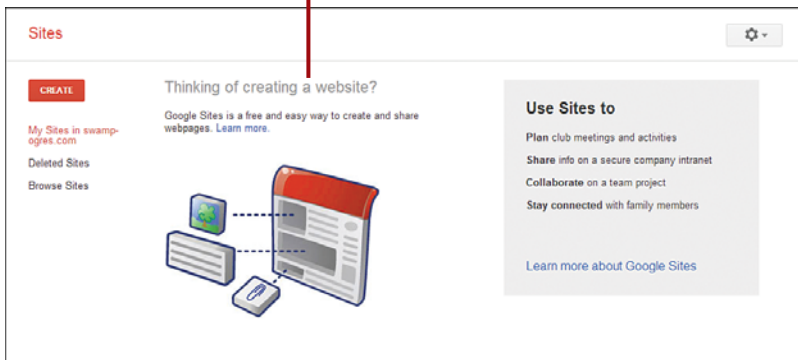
Sites

CREATE

My Sites in swamp-ogres.com

Deleted Sites

Browse Sites

Thinking of creating a website?

Google Sites is a free and easy way to create and share webpages. Learn more.

Use Sites to

**Plan** club meetings and activities

**Share** info on a secure company intranet

**Collaborate** on a team project

**Stay connected** with family members

Learn more about Google Sites